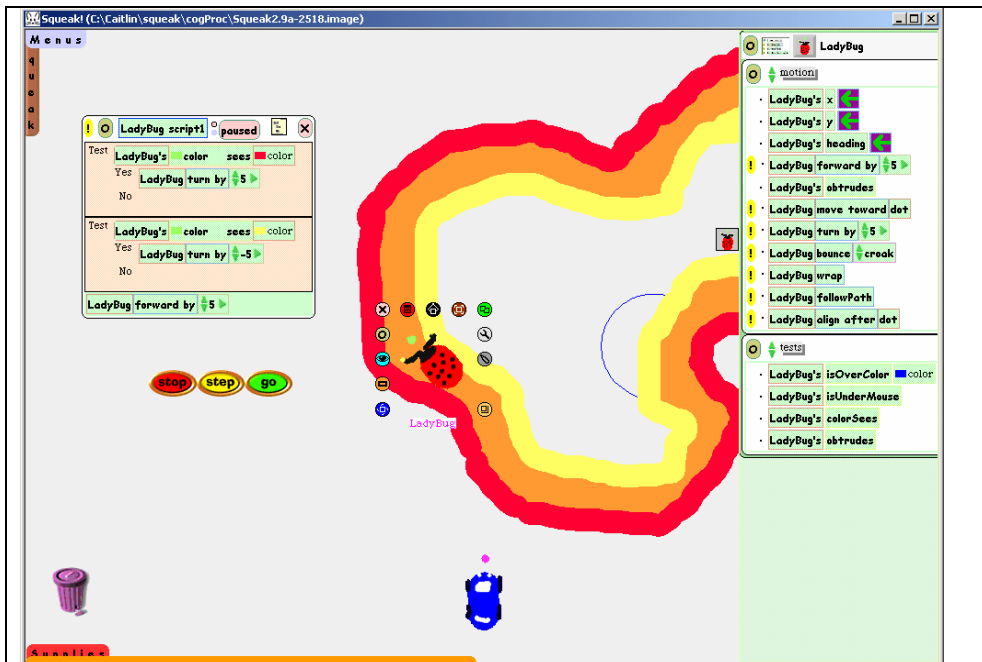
Squeak! (C:\Caitlin\squeak\cogProc\Squeak2.9a-2518.image)

Menus

squeak

LadyBug script1 paused

Test LadyBug's color sees color
Yes LadyBug turn by 5
No

Test LadyBug's color sees color
Yes LadyBug turn by -5
No

LadyBug forward by 5

stop step go

LadyBug

LadyBug

motion
LadyBug's x
LadyBug's y
LadyBug's heading
LadyBug forward by 5
LadyBug's obtrudes
LadyBug move toward dot
LadyBug turn by 5
LadyBug bounce creak
LadyBug wrap
LadyBug followPath
LadyBug align after dot

tests
LadyBug's isOverColor color
LadyBug's isUnderMouse
LadyBug's colorSees
LadyBug's obtrudes

Supplies